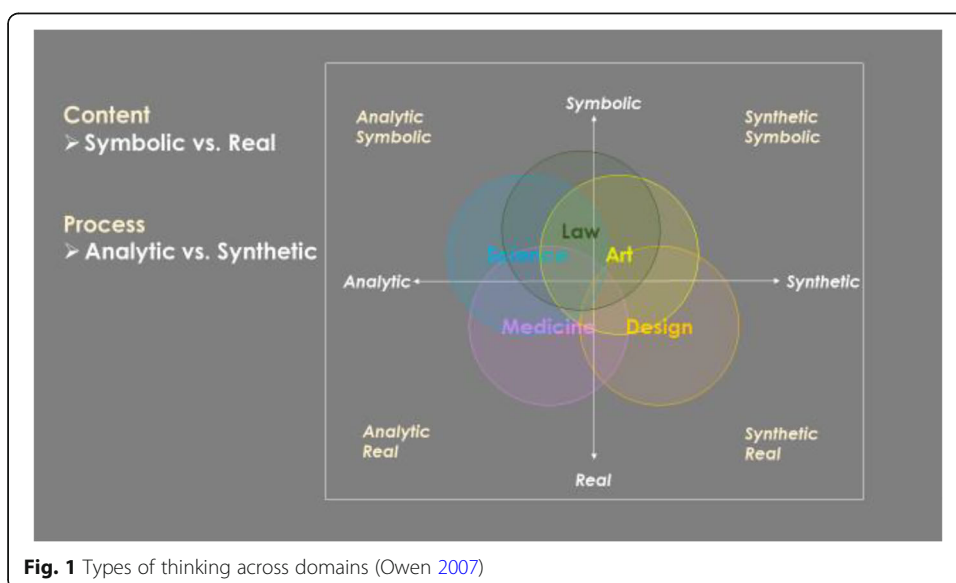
Content
➢ Symbolic vs. Real

Process
➢ Analytic vs. Synthetic

Analytic Symbolic

Symbolic

Synthetic Symbolic

Law

Science

Art

Analytic

Synthetic

Medicine

Design

Analytic Real

Synthetic Real

Real

**Fig. 1** Types of thinking across domains (Owen 2007)